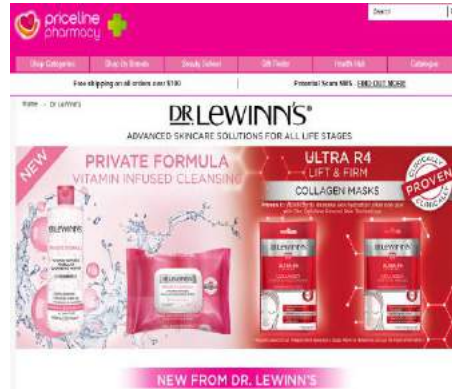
priceline pharmacy

Search

Shop Categories | Shop Dr Brands | Beauty School | Gift Finder | Health Hub | Catalogue

Free shipping on all orders over $100

Potential Score NBS FIND OUT MORE

Home > Dr Lewinn's

DR LEWINN'S®

ADVANCED SKINCARE SOLUTIONS FOR ALL LIFE STAGES

NEW

PRIVATE FORMULA

VITAMIN INFUSED CLEANSING

DR LEWINN'S

PRIVATE FORMULA

DR LEWINN'S

ULTRA R4

LIFT & FIRM

COLLAGEN MASKS

CLINICALLY PROVEN CLINICALLY

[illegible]

DR LEWINN'S

DR LEWINN'S

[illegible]

NEW FROM DR. LEWINN'S